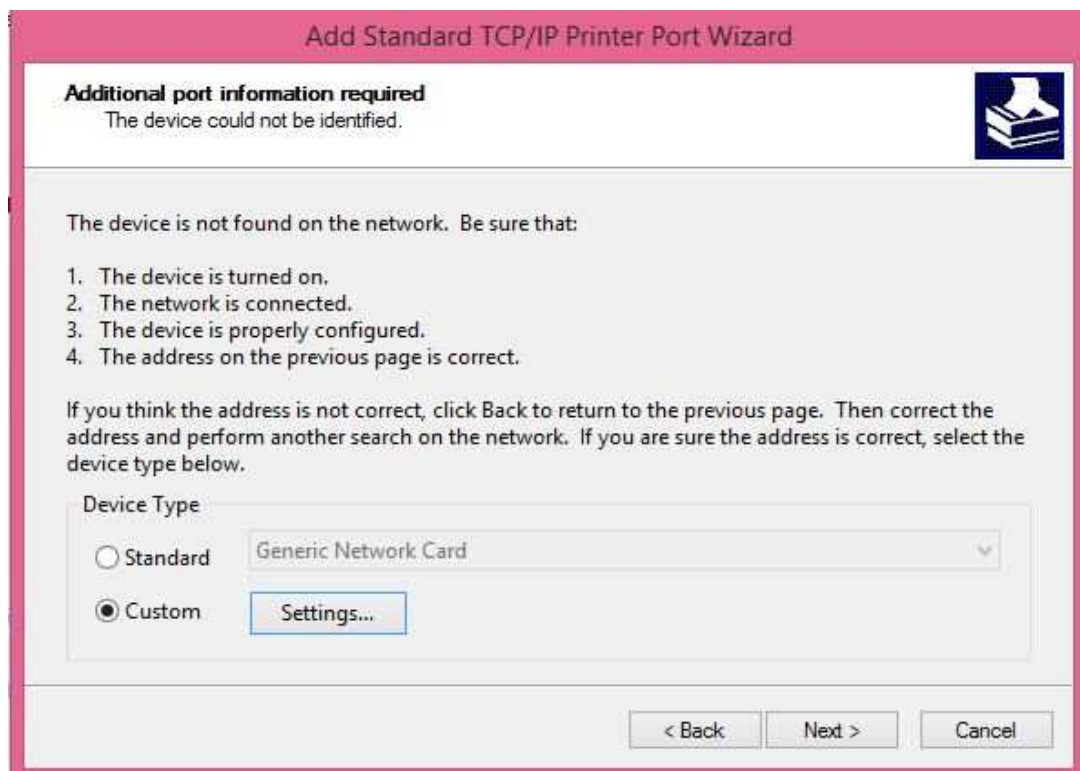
Add Standard TCP/IP Printer Port Wizard

Additional port information required
The device could not be identified.

The device is not found on the network. Be sure that:

1. The device is turned on.
2. The network is connected.
3. The device is properly configured.
4. The address on the previous page is correct.

If you think the address is not correct, click Back to return to the previous page. Then correct the address and perform another search on the network. If you are sure the address is correct, select the device type below.

Device Type

Standard Generic Network Card

Custom Settings...

< Back Next > Cancel